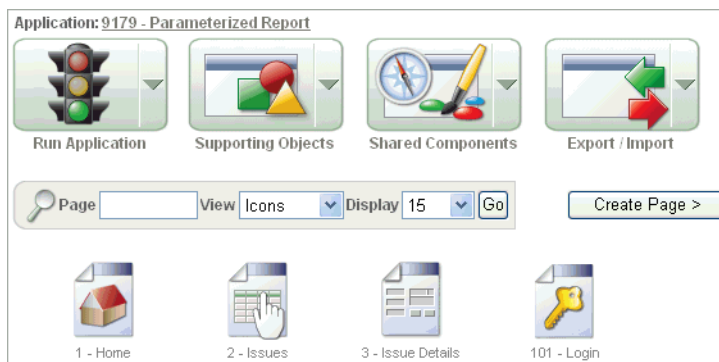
Application: 9179 - Parameterized Report

Run Application

Supporting Objects

Shared Components

Export / Import

Page

View Icons

Display 15

Go

Create Page >

1 - Home

2 - Issues

3 - Issue Details

101 - Login